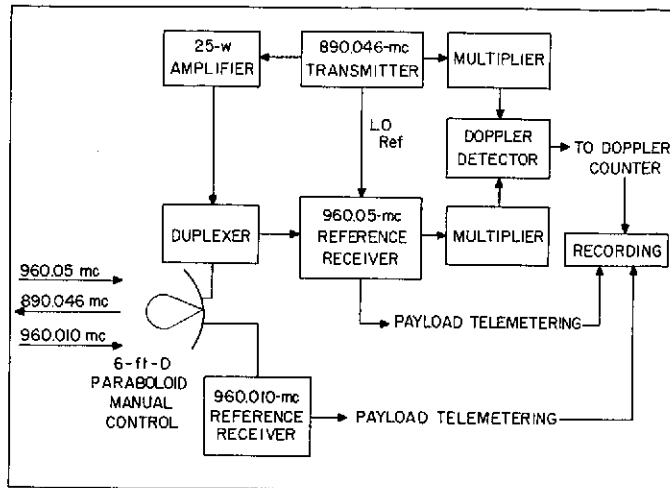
25-w AMPLIFIER

890.046-mc TRANSMITTER

MULTIPLIER

L.O. Ref

DOPPLER DETECTOR

TO DOPPLER COUNTER

DUPLEXER

960.05-mc REFERENCE RECEIVER

MULTIPLIER

RECORDING

960.05 mc

890.046 mc

960.010 mc

PAYLOAD TELEMETERING

6-ft-D PARABOLOID MANUAL CONTROL

960.010-mc REFERENCE RECEIVER

PAYLOAD TELEMETERING